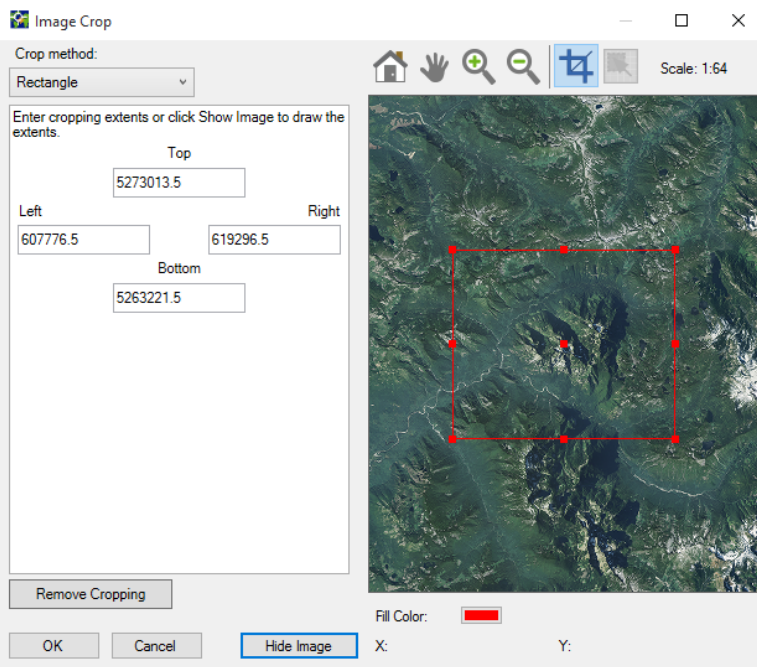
Image Crop

Crop method:

Rectangle

Enter cropping extents or click Show Image to draw the extents.

Top

5273013.5

Left

607776.5

Right

619296.5

Bottom

5263221.5

Remove Cropping

OK

Cancel

Hide Image

Scale: 1:64

Fill Color:

X:

Y: